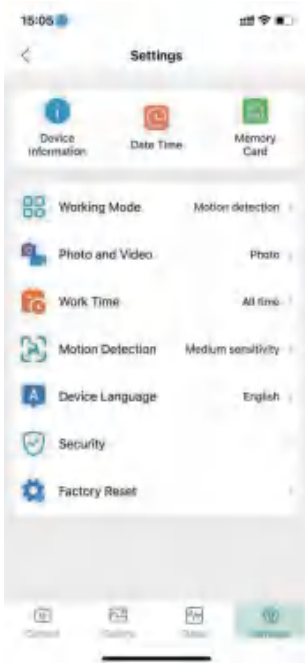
15:05

<

Settings

Device Information

Date Time

Memory Card

Working Mode Motion detection >

Photo and Video Photo >

Work Time All time >

Motion Detection Medium sensitivity >

Device Language English >

Security

Factory Reset >

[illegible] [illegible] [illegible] Settings